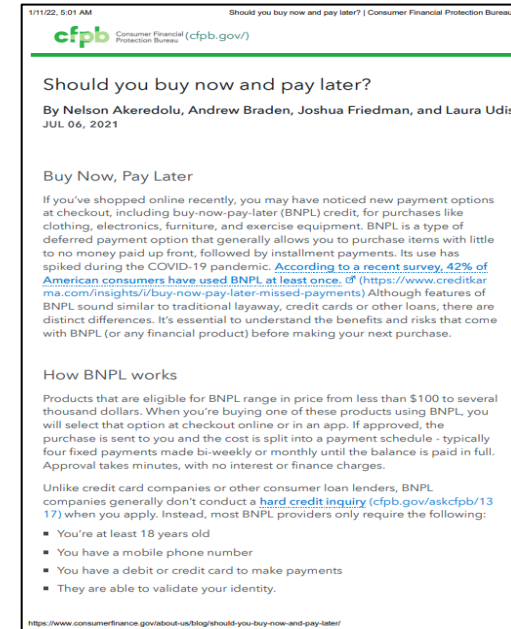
1/11/22, 5:01 AM Should you buy now and pay later? | Consumer Financial Protection Bureau

cfpb Consumer Financial Protection Bureau (cfpb.gov/)

Should you buy now and pay later?

By Nelson Akeredolu, Andrew Braden, Joshua Friedman, and Laura Udis
JUL 06, 2021

Buy Now, Pay Later

If you've shopped online recently, you may have noticed new payment options at checkout, including buy-now-pay-later (BNPL) credit, for purchases like clothing, electronics, furniture, and exercise equipment. BNPL is a type of deferred payment option that generally allows you to purchase items with little to no money paid up front, followed by installment payments. Its use has spiked during the COVID-19 pandemic. According to a recent survey, 42% of American consumers have used BNPL at least once. (https://www.creditkarma.com/insights/i/buy-now-pay-later-missed-payments) Although features of BNPL sound similar to traditional layaway, credit cards or other loans, there are distinct differences. It's essential to understand the benefits and risks that come with BNPL (or any financial product) before making your next purchase.

How BNPL works

Products that are eligible for BNPL range in price from less than $100 to several thousand dollars. When you're buying one of these products using BNPL, you will select that option at checkout online or in an app. If approved, the purchase is sent to you and the cost is split into a payment schedule - typically four fixed payments made bi-weekly or monthly until the balance is paid in full. Approval takes minutes, with no interest or finance charges.

Unlike credit card companies or other consumer loan lenders, BNPL companies generally don't conduct a hard credit inquiry (cfpb.gov/askcfpb/1317) when you apply. Instead, most BNPL providers only require the following:

- You're at least 18 years old
- You have a mobile phone number
- You have a debit or credit card to make payments
- They are able to validate your identity.

https://www.consumerfinance.gov/about-us/blog/should-you-buy-now-and-pay-later/